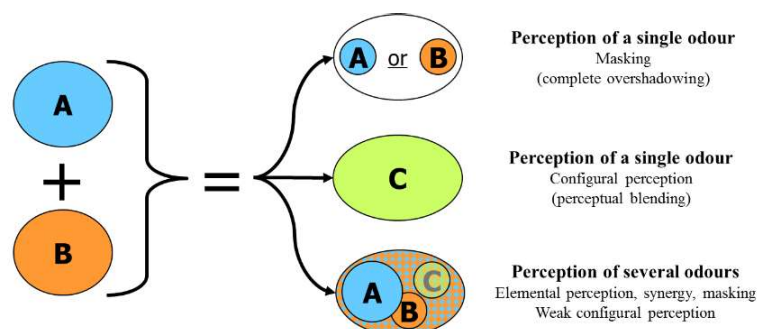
A

+

B

=

A or B

Perception of a single odour
Masking
(complete overshadowing)

C

Perception of a single odour
Configural perception
(perceptual blending)

A C B

Perception of several odours
Elemental perception, synergy, masking
Weak configural perception